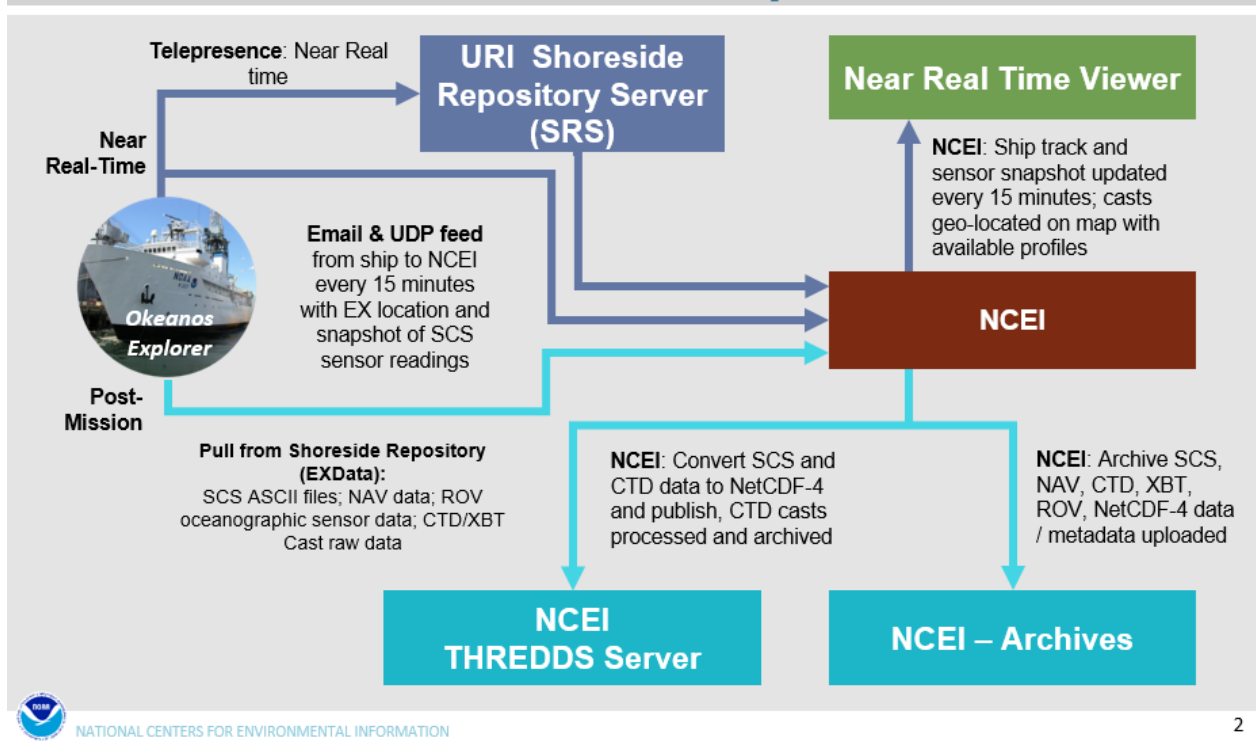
Telepresence: Near Real time

URI Shoreside Repository Server (SRS)

Near Real Time Viewer

Near Real-Time

NCEI: Ship track and sensor snapshot updated every 15 minutes; casts geo-located on map with available profiles

Email & UDP feed from ship to NCEI every 15 minutes with EX location and snapshot of SCS sensor readings

Okeanos Explorer

NCEI

Post-Mission

Pull from Shoreside Repository (EXData): SCS ASCII files; NAV data; ROV oceanographic sensor data; CTD/XBT Cast raw data

NCEI: Convert SCS and CTD data to NetCDF-4 and publish, CTD casts processed and archived

NCEI: Archive SCS, NAV, CTD, XBT, ROV, NetCDF-4 data / metadata uploaded

NCEI THREDDS Server

NCEI – Archives

NOAA

NATIONAL CENTERS FOR ENVIRONMENTAL INFORMATION

2